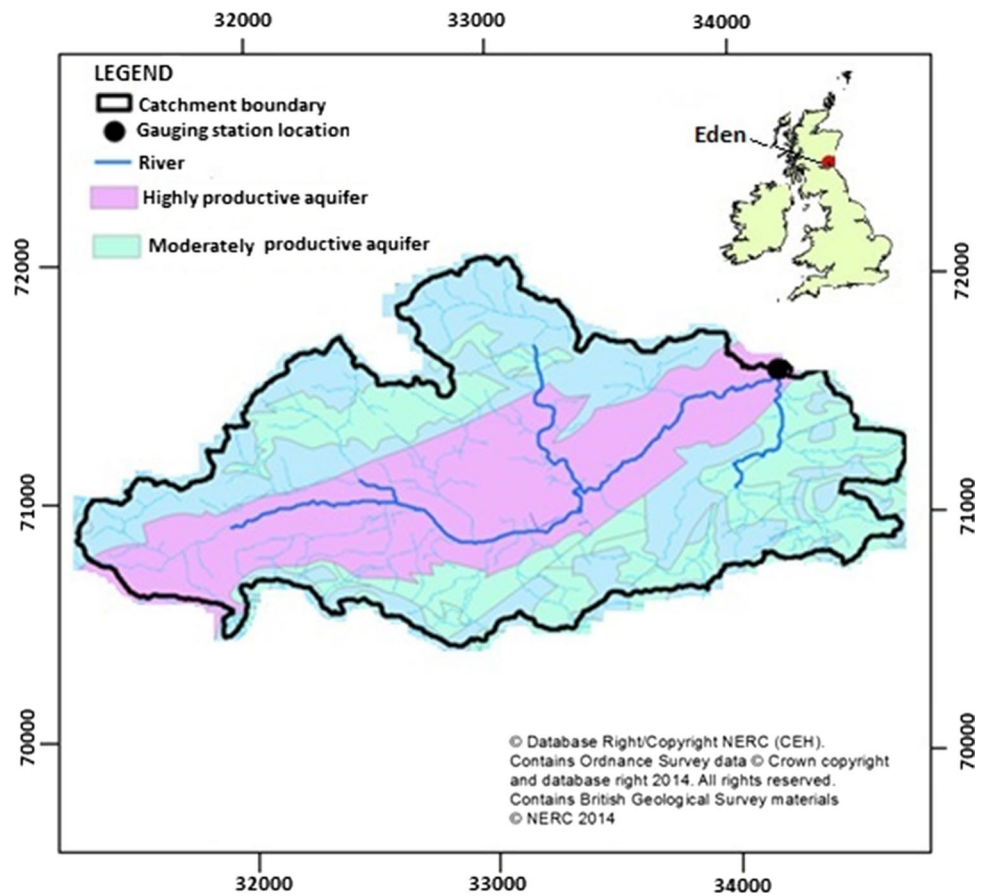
32000 33000 34000

LEGEND
Catchment boundary
Gauging station location
River
Highly productive aquifer
Moderately productive aquifer

Eden

72000
71000
70000

72000
71000
70000

© Database Right/Copyright NERC (CEH). Contains Ordnance Survey data © Crown copyright and database right 2014. All rights reserved. Contains British Geological Survey materials © NERC 2014

32000 33000 34000